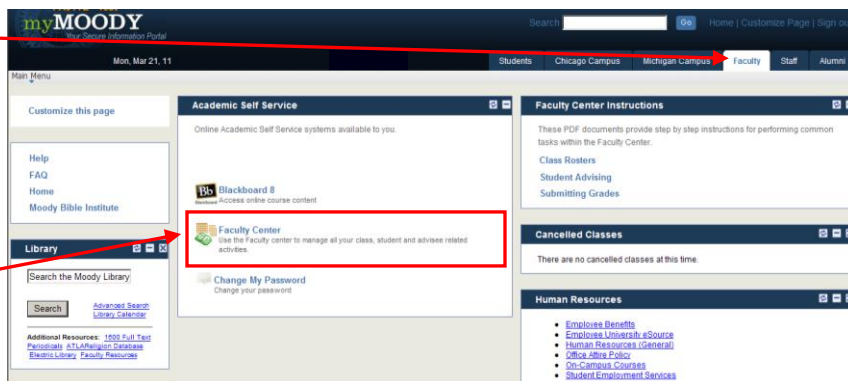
myMOODY
Your Secure Information Portal

Search Go Home | Customize Page | Sign ou

Mon, Mar 21, 11

Students Chicago Campus Michigan Campus Faculty Staff Alumni

Main Menu

Customize this page

Help
FAQ
Home
Moody Bible Institute

Library

Search the Moody Library

Search

Advanced Search
Library Calendar

Additional Resources: 1600 Full Text Periodicals ATLAReligion Database Electric Library Faculty Resources

Academic Self Service

Online Academic Self Service systems available to you.

Blackboard 8
Access online course content

Faculty Center
Use the Faculty center to manage all your class, student and advisee related activities.

Change My Password
Change your password

Faculty Center Instructions

These PDF documents provide step by step instructions for performing common tasks within the Faculty Center.

Class Rosters
Student Advising
Submitting Grades

Cancelled Classes

There are no cancelled classes at this time.

Human Resources

- Employee Benefits
- Employee University eSource
- Human Resources (General)
- Office Attire Policy
- On-Campus Courses
- Student Employment Services